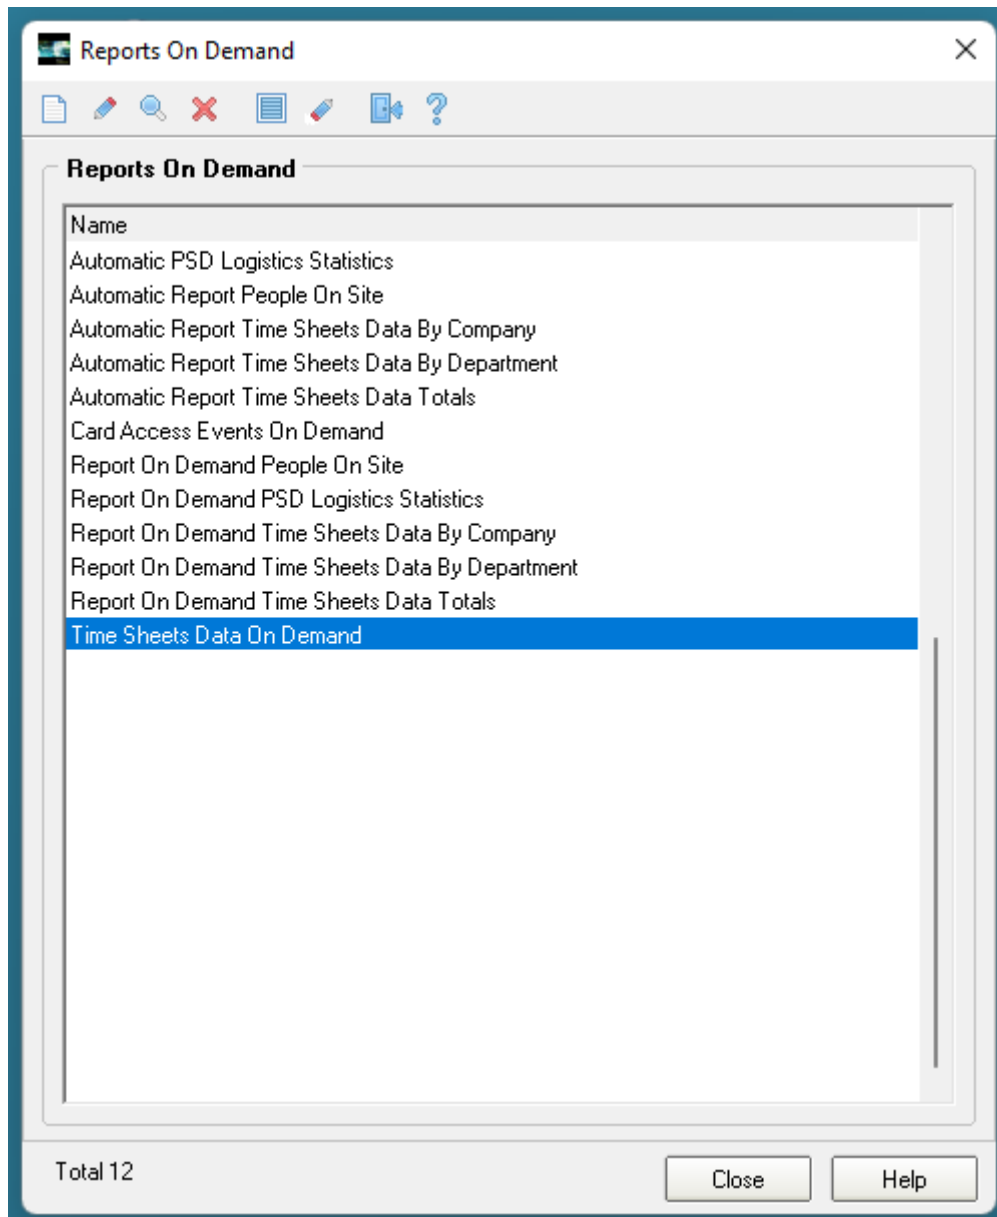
Reports On Demand

Reports On Demand

Name
Automatic PSD Logistics Statistics
Automatic Report People On Site
Automatic Report Time Sheets Data By Company
Automatic Report Time Sheets Data By Department
Automatic Report Time Sheets Data Totals
Card Access Events On Demand
Report On Demand People On Site
Report On Demand PSD Logistics Statistics
Report On Demand Time Sheets Data By Company
Report On Demand Time Sheets Data By Department
Report On Demand Time Sheets Data Totals
Time Sheets Data On Demand

Total 12

Close

Help